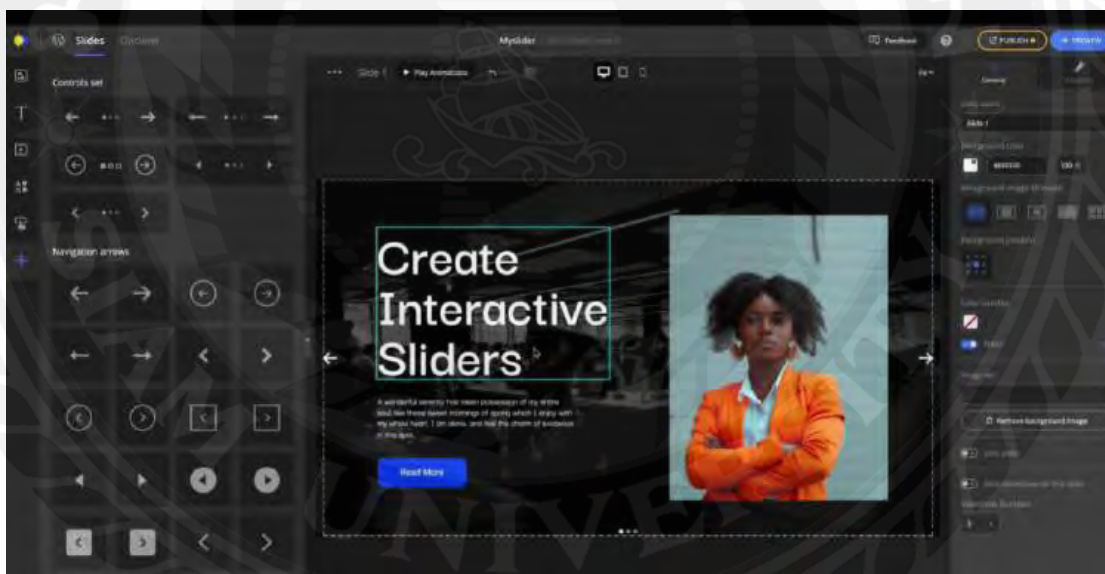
Slides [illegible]

MySlider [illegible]

Feedback

PUBLISH

PREVIEW

Controls set

Navigation arrows

Slide 1

Play Animations

Create Interactive Sliders

A wonderful serenity has taken possession of my entire soul, like these sweet mornings of spring which I enjoy with my whole heart. I am alone, and feel the charm of existence in this spot.

Read More

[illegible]

Slide 1

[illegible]

Remove background image

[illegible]